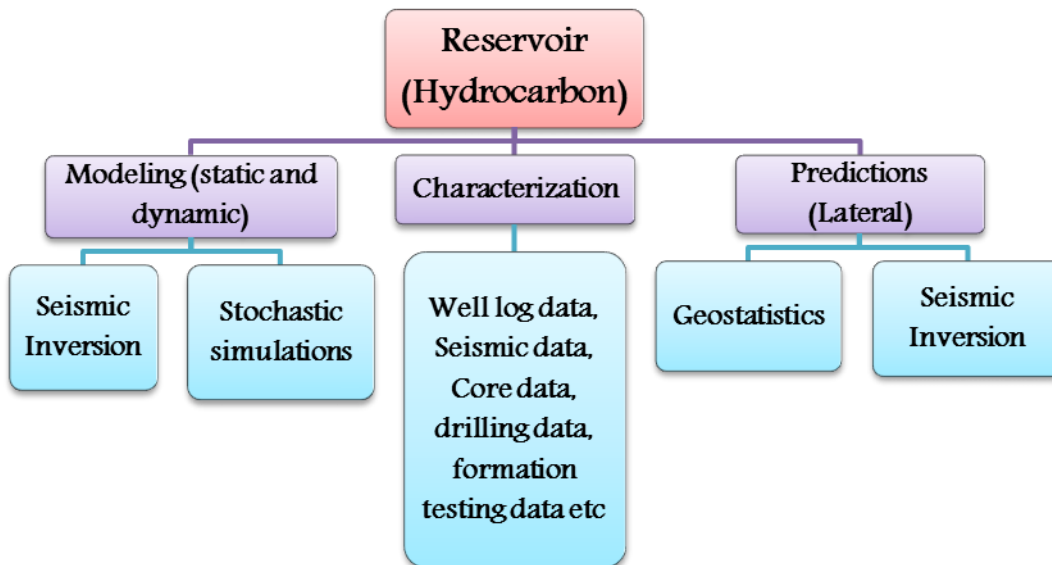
Reservoir (Hydrocarbon)

Modeling (static and dynamic)

Seismic Inversion

Stochastic simulations

Characterization

Well log data, Seismic data, Core data, drilling data, formation testing data etc

Predictions (Lateral)

Geostatistics

Seismic Inversion